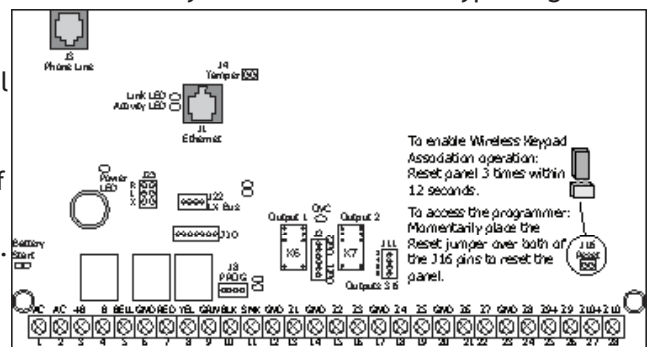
J3
Phone Line

J4
Tamper

Link LED
Activity LED

J1
Ethernet

Power LED

J23
R
L
X

J22
LX Bus

J10

Output 1
OVC
Output 2

K6
K7

J11
Outputs 3 16

J8
PROG

Battery Start

To enable Wireless Keypad Association operation: Reset panel 3 times within 12 seconds.

To access the programmer: Momentarily place the Reset jumper over both of the J16 pins to reset the panel.

J16
Reset

AC AC 48 8 BELL GND RED YEL GRN BLK SNK GND Z1 GND Z2 Z3 GND Z4 Z5 GND Z6 Z7 GND Z8 Z9+ Z9 Z10+ Z10

1 2 3 4 5 6 7 8 9 10 11 12 13 14 15 16 17 18 19 20 21 22 23 24 25 26 27 28